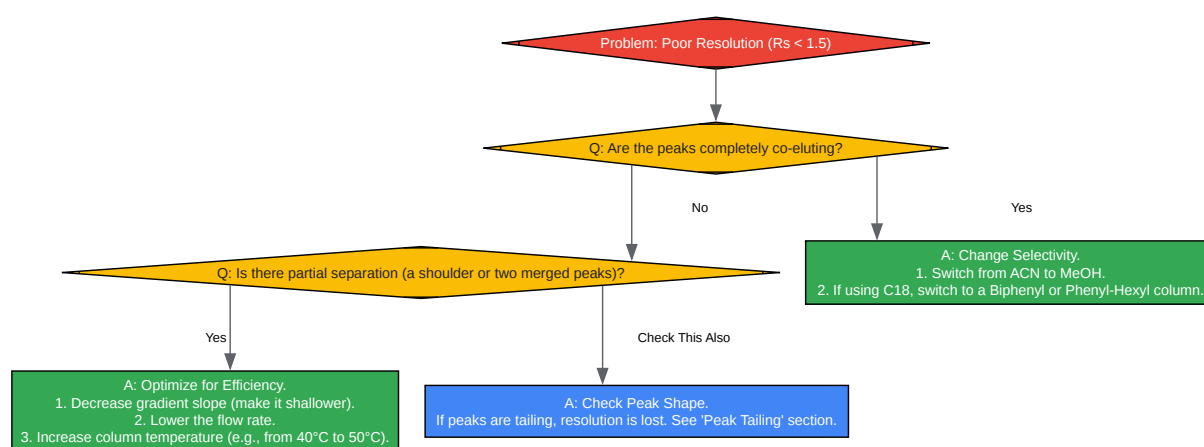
Problem: Poor Resolution (Rs < 1.5)

Q: Are the peaks completely co-eluting?

No

Yes

A: Change Selectivity.
1. Switch from ACN to MeOH.
2. If using C18, switch to a Biphenyl or Phenyl-Hexyl column.

Q: Is there partial separation (a shoulder or two merged peaks)?

Yes

Check This Also

A: Optimize for Efficiency.
1. Decrease gradient slope (make it shallower).
2. Lower the flow rate.
3. Increase column temperature (e.g., from 40°C to 50°C).

A: Check Peak Shape.
If peaks are tailing, resolution is lost. See 'Peak Tailing' section.